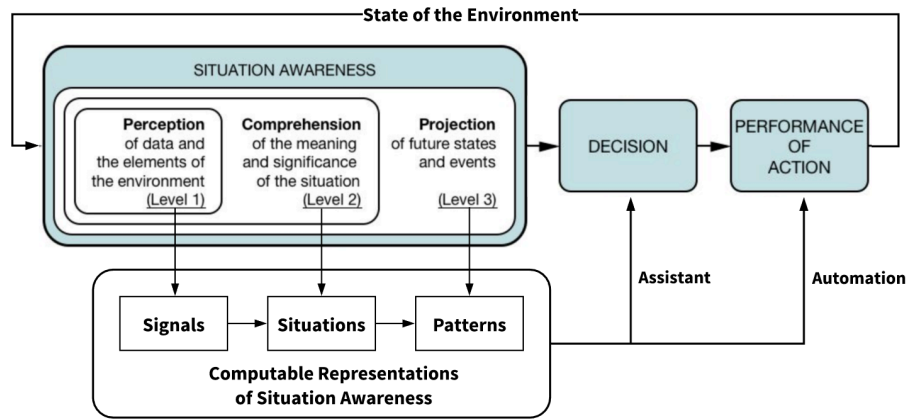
State of the Environment

SITUATION AWARENESS

Perception of data and the elements of the environment (Level 1)

Comprehension of the meaning and significance of the situation (Level 2)

Projection of future states and events (Level 3)

DECISION

PERFORMANCE OF ACTION

Assistant

Automation

Signals

Situations

Patterns

Computable Representations of Situation Awareness